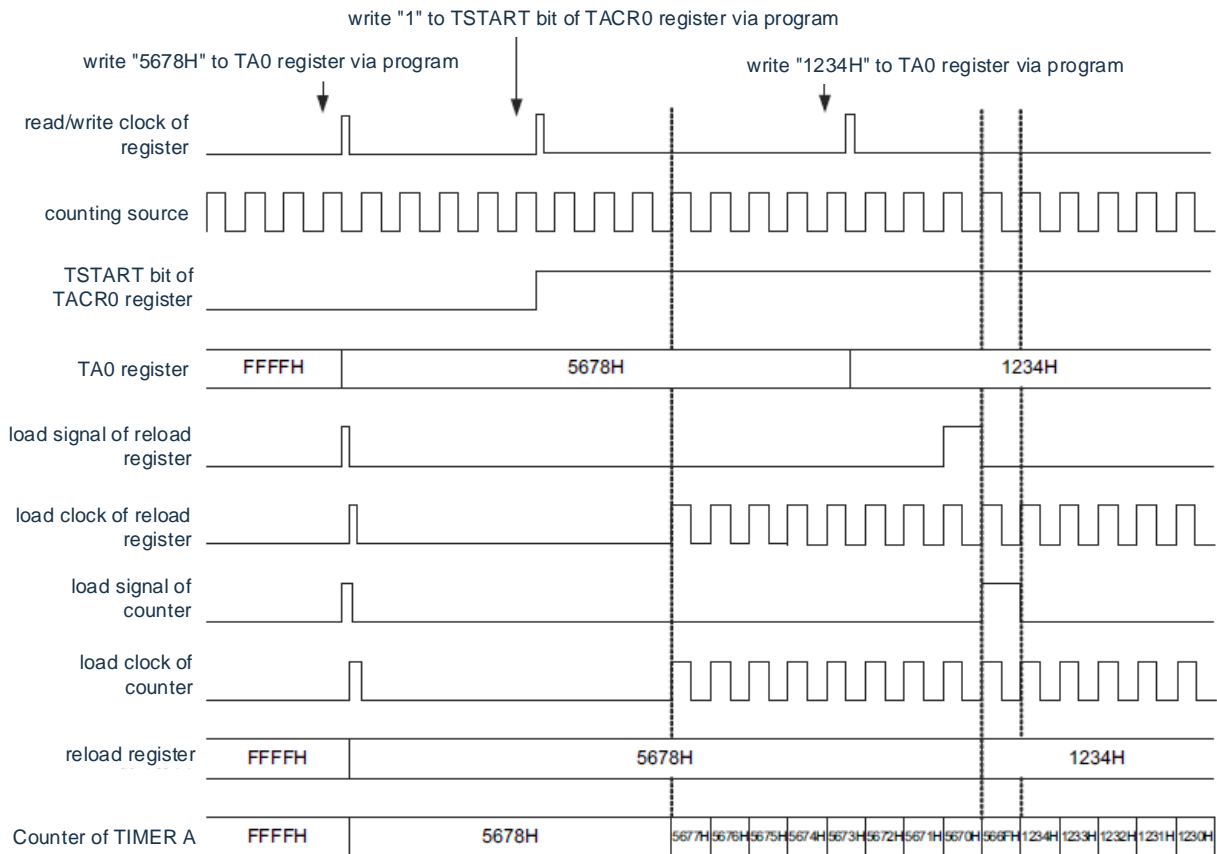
write "1" to TSTART bit of TACR0 register via program

write "5678H" to TA0 register via program

write "1234H" to TA0 register via program

read/write clock of register

counting source

TSTART bit of TACR0 register

TA0 register FFFFH 5678H 1234H

load signal of reload register

load clock of reload register

load signal of counter

load clock of counter

reload register FFFFH 5678H 1234H

Counter of TIMER A FFFFH 5678H 5677H 5676H 5675H 5674H 5673H 5672H 5671H 5670H 566FH 1234H 1233H 1232H 1231H 1230H